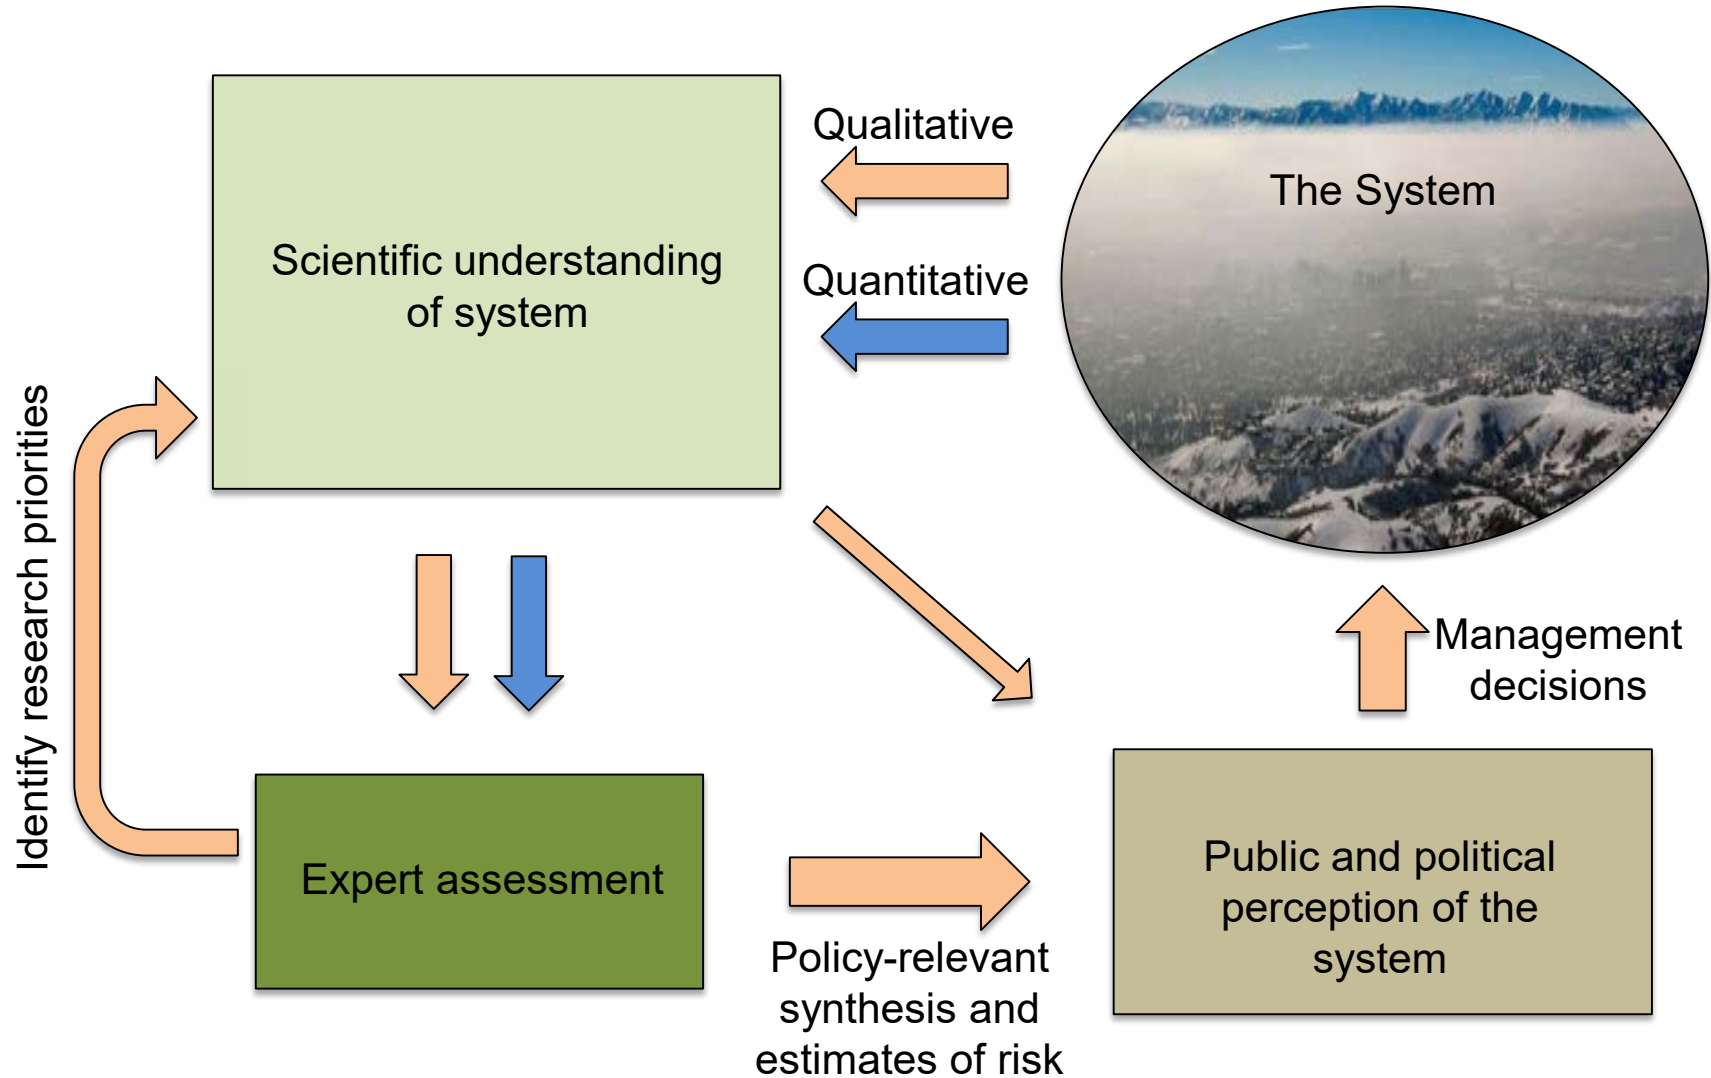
Scientific understanding of system

Qualitative

Quantitative

The System

Identify research priorities

Management decisions

Expert assessment

Policy-relevant synthesis and estimates of risk

Public and political perception of the system